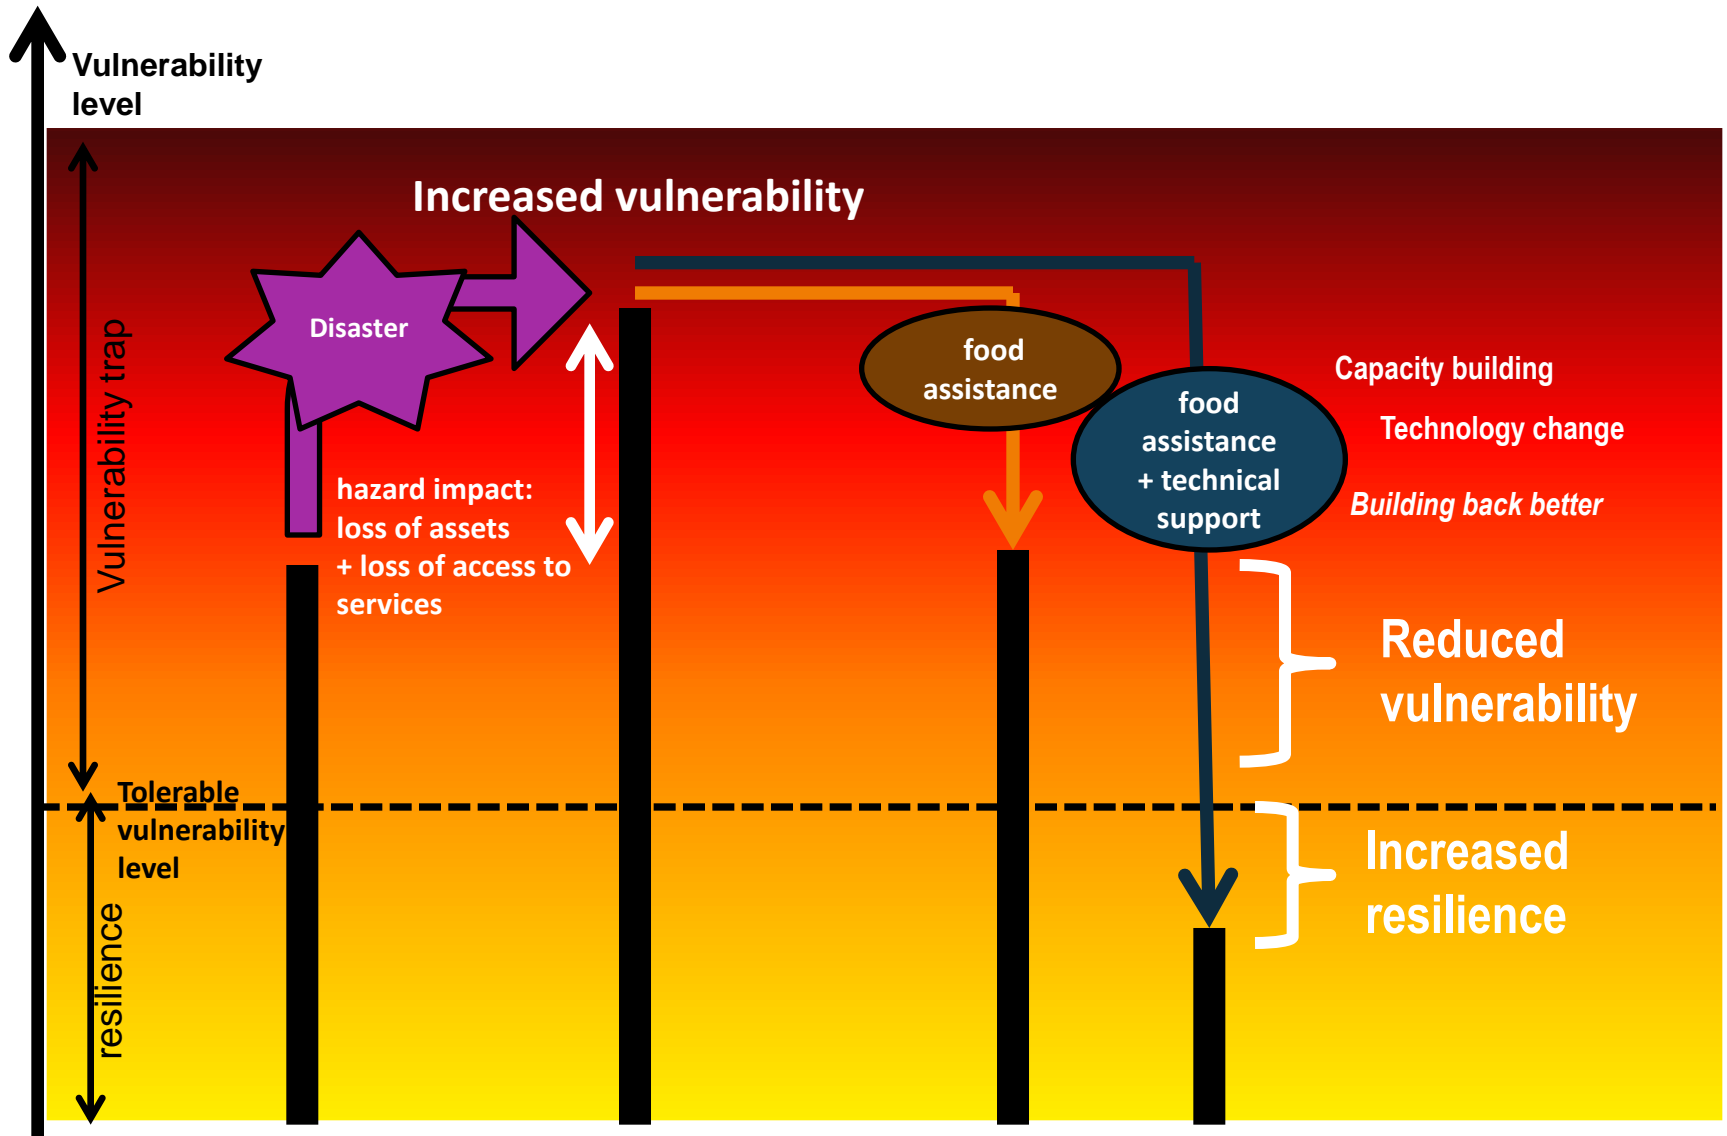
Vulnerability level

Increased vulnerability

Disaster

Vulnerability trap

hazard impact: loss of assets + loss of access to services

food assistance

food assistance + technical support

Capacity building

Technology change

Building back better

Reduced vulnerability

Tolerable vulnerability level

Increased resilience

resilience